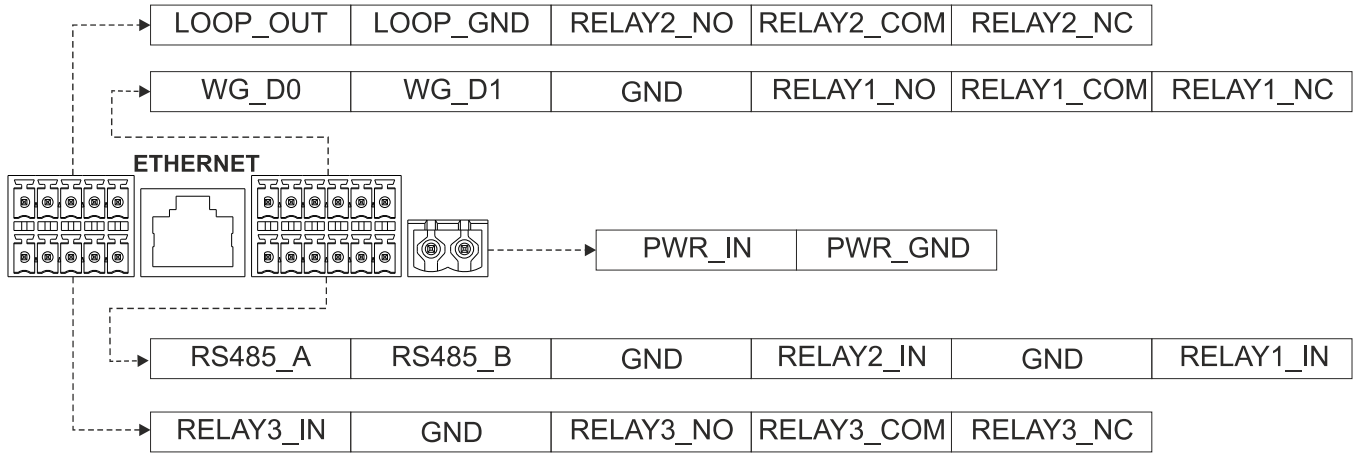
| LOOP_OUT | LOOP_GND | RELAY2_NO | RELAY2_COM | RELAY2_NC |
|---|---|---|---|---|

| WG_D0 | WG_D1 | GND | RELAY1_NO | RELAY1_COM | RELAY1_NC |
|---|---|---|---|---|---|

ETHERNET

| PWR_IN | PWR_GND |
|---|---|

| RS485_A | RS485_B | GND | RELAY2_IN | GND | RELAY1_IN |
|---|---|---|---|---|---|

| RELAY3_IN | GND | RELAY3_NO | RELAY3_COM | RELAY3_NC |
|---|---|---|---|---|